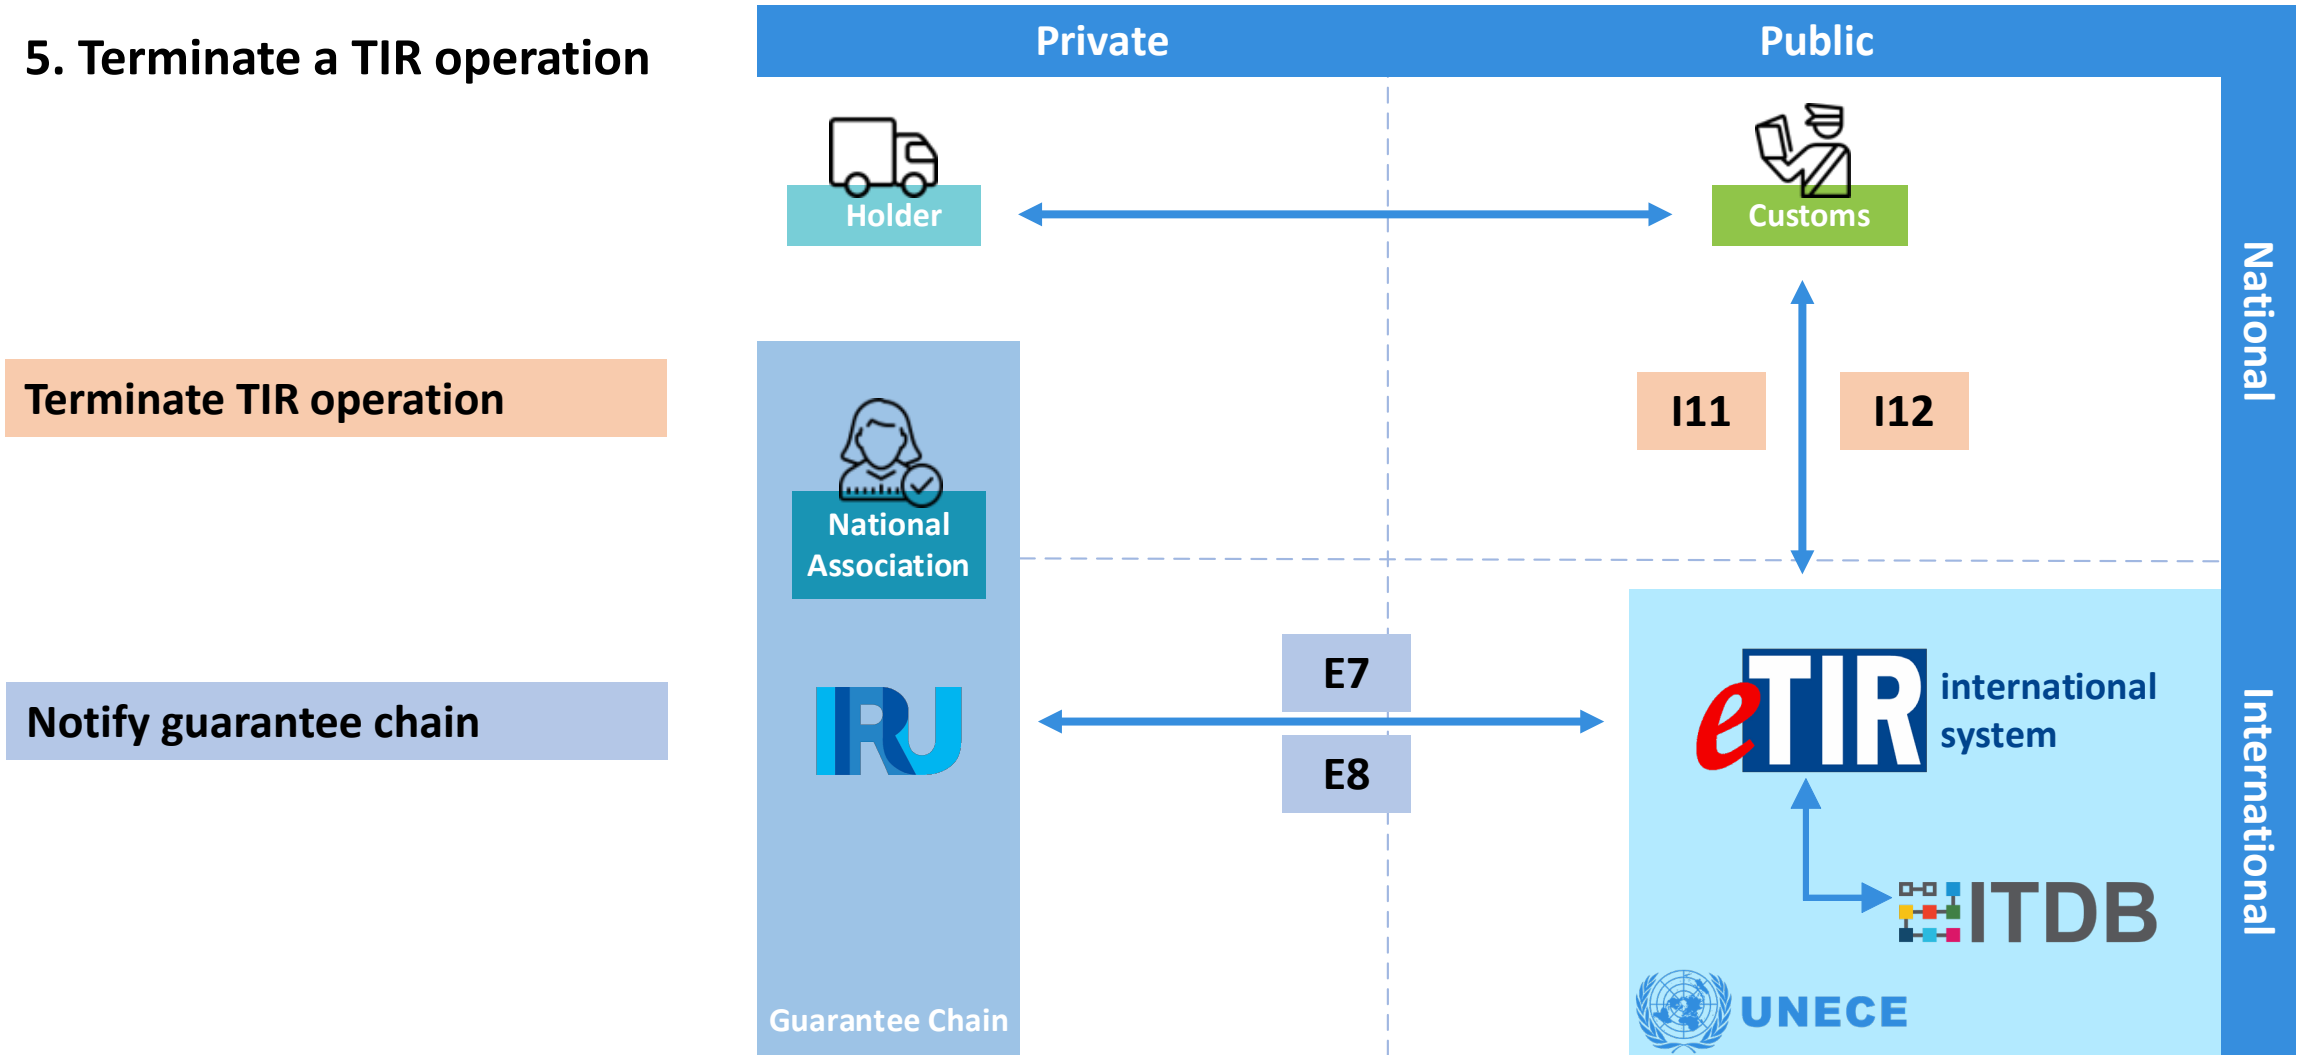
5. Terminate a TIR operation

Private

Public

National

International

Holder

Customs

Terminate TIR operation

I11

I12

National Association

Notify guarantee chain

E7

E8

IRU

eTIR international system

ITDB

UNECE

Guarantee Chain